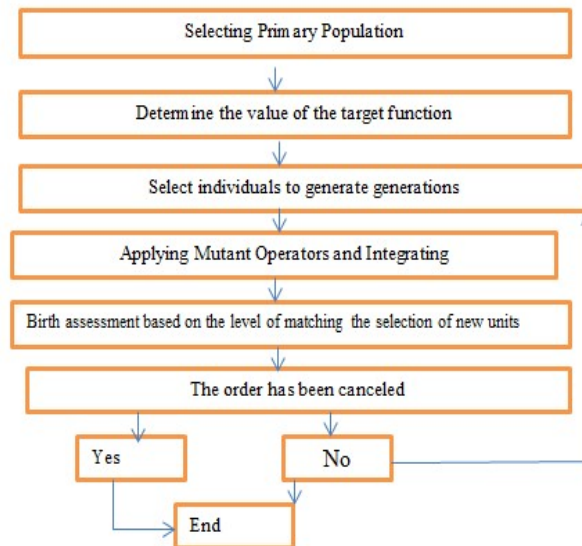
Selecting Primary Population

Determine the value of the target function

Select individuals to generate generations

Applying Mutant Operators and Integrating

Birth assessment based on the level of matching the selection of new units

The order has been canceled

Yes

No

End